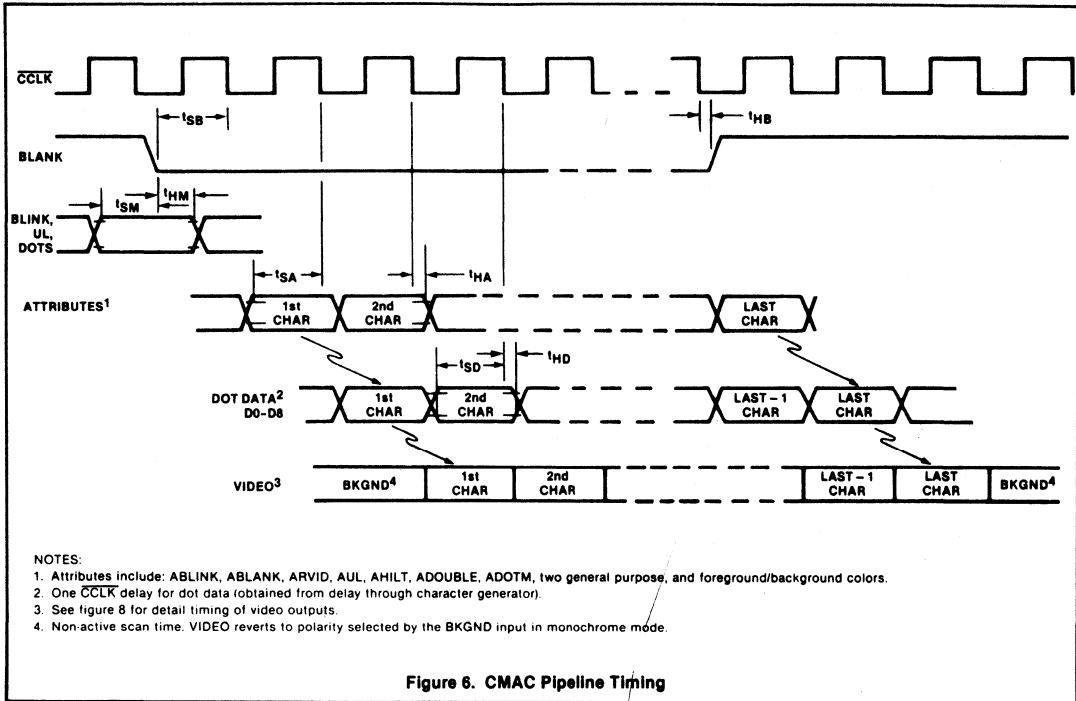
$\overline{CCLK}$

$t_{SB}$

$t_{HB}$

BLANK

$t_{SM}$

$t_{HM}$

BLINK, UL, DOTS

$t_{SA}$

$t_{HA}$

ATTRIBUTES$^1$

1st CHAR

2nd CHAR

LAST CHAR

$t_{SD}$

$t_{HD}$

DOT DATA$^2$ D0-D8

1st CHAR

2nd CHAR

LAST-1 CHAR

LAST CHAR

VIDEO$^3$

BKGND$^4$

1st CHAR

2nd CHAR

LAST-1 CHAR

LAST CHAR

BKGND$^4$

NOTES:
1. Attributes include: ABLINK, ABLANK, ARVID, AUL, AHILT, ADOUBLE, ADOTM, two general purpose, and foreground/background colors.
2. One $\overline{CCLK}$ delay for dot data (obtained from delay through character generator).
3. See figure 8 for detail timing of video outputs.
4. Non-active scan time. VIDEO reverts to polarity selected by the BKGND input in monochrome mode.

Figure 6. CMAC Pipeline Timing